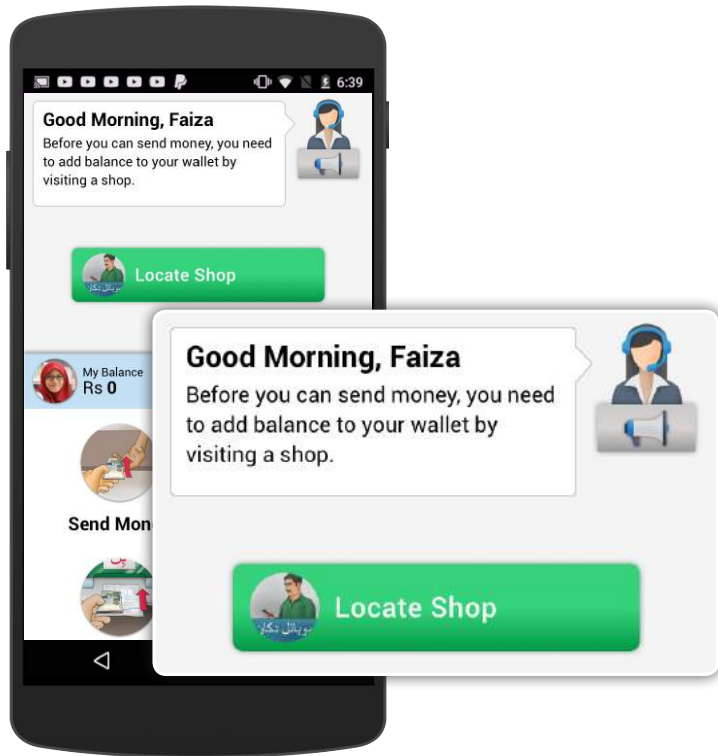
6:39

Good Morning, Faiza
Before you can send money, you need to add balance to your wallet by visiting a shop.

Locate Shop

My Balance
Rs 0

Send Mon

Good Morning, Faiza
Before you can send money, you need to add balance to your wallet by visiting a shop.

Locate Shop